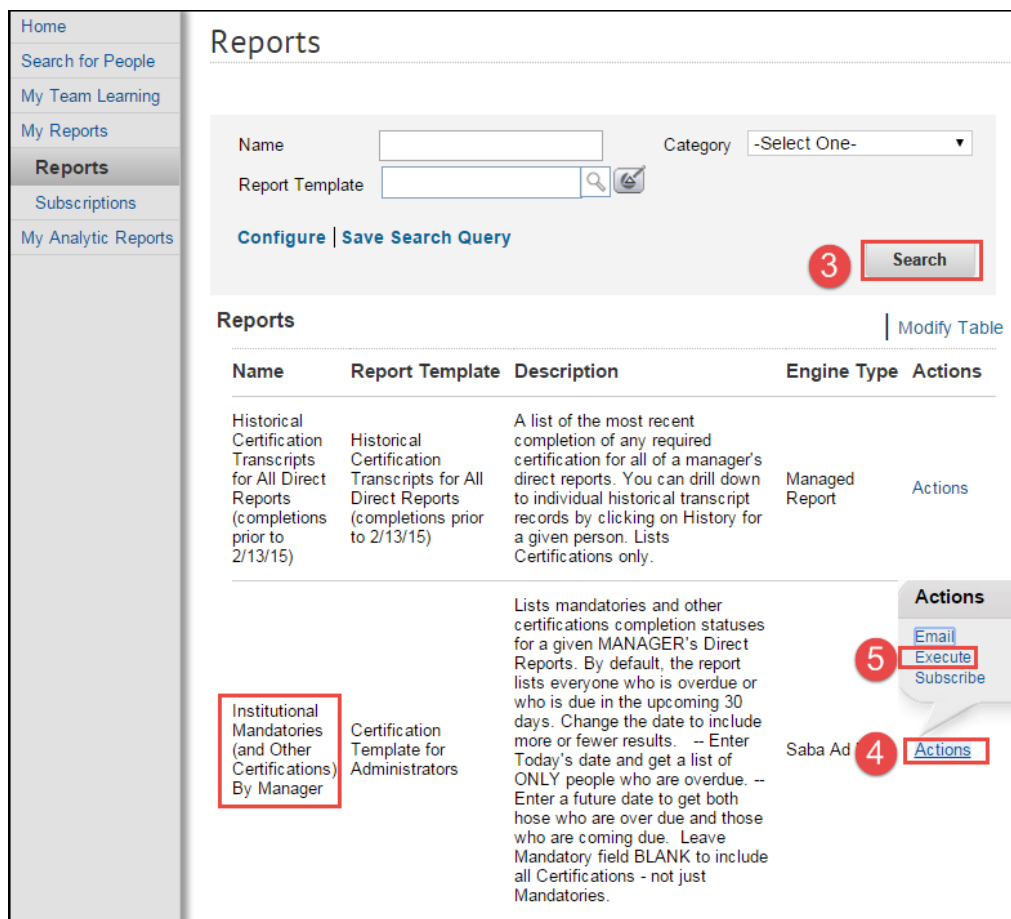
Home
Search for People
My Team Learning
My Reports
Reports
Subscriptions
My Analytic Reports

Reports

Name
Category -Select One-
Report Template

Configure | Save Search Query

3 Search

Reports
| Modify Table

| Name | Report Template | Description | Engine Type | Actions |
|---|---|---|---|---|
| Historical Certification Transcripts for All Direct Reports (completions prior to 2/13/15) | Historical Certification Transcripts for All Direct Reports (completions prior to 2/13/15) | A list of the most recent completion of any required certification for all of a manager's direct reports. You can drill down to individual historical transcript records by clicking on History for a given person. Lists Certifications only. | Managed Report | Actions |
| Institutional Mandatories (and Other Certifications) By Manager | Certification Template for Administrators | Lists mandatories and other certifications completion statuses for a given MANAGER's Direct Reports. By default, the report lists everyone who is overdue or who is due in the upcoming 30 days. Change the date to include more or fewer results. -- Enter Today's date and get a list of ONLY people who are overdue. -- Enter a future date to get both hose who are over due and those who are coming due. Leave Mandatory field BLANK to include all Certifications - not just Mandatories. | Saba Ad | 4 Actions |

Actions
Email
5 Execute
Subscribe